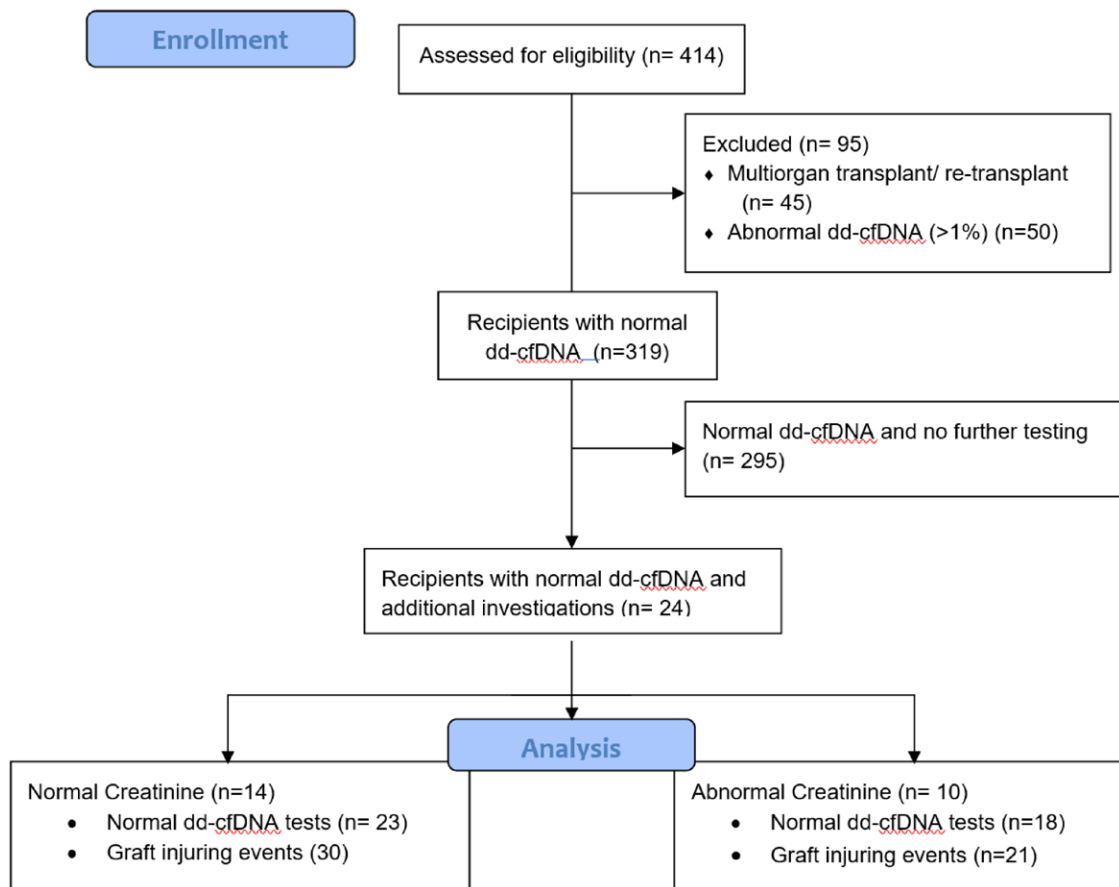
Enrollment

Assessed for eligibility (n= 414)

Excluded (n= 95)
- Multiorgan transplant/ re-transplant (n= 45)
- Abnormal dd-cfDNA (>1%) (n=50)

Recipients with normal dd-cfDNA (n=319)

Normal dd-cfDNA and no further testing (n= 295)

Recipients with normal dd-cfDNA and additional investigations (n= 24)

Analysis

Normal Creatinine (n=14)
- Normal dd-cfDNA tests (n= 23)
- Graft injuring events (30)

Abnormal Creatinine (n= 10)
- Normal dd-cfDNA tests (n=18)
- Graft injuring events (n=21)